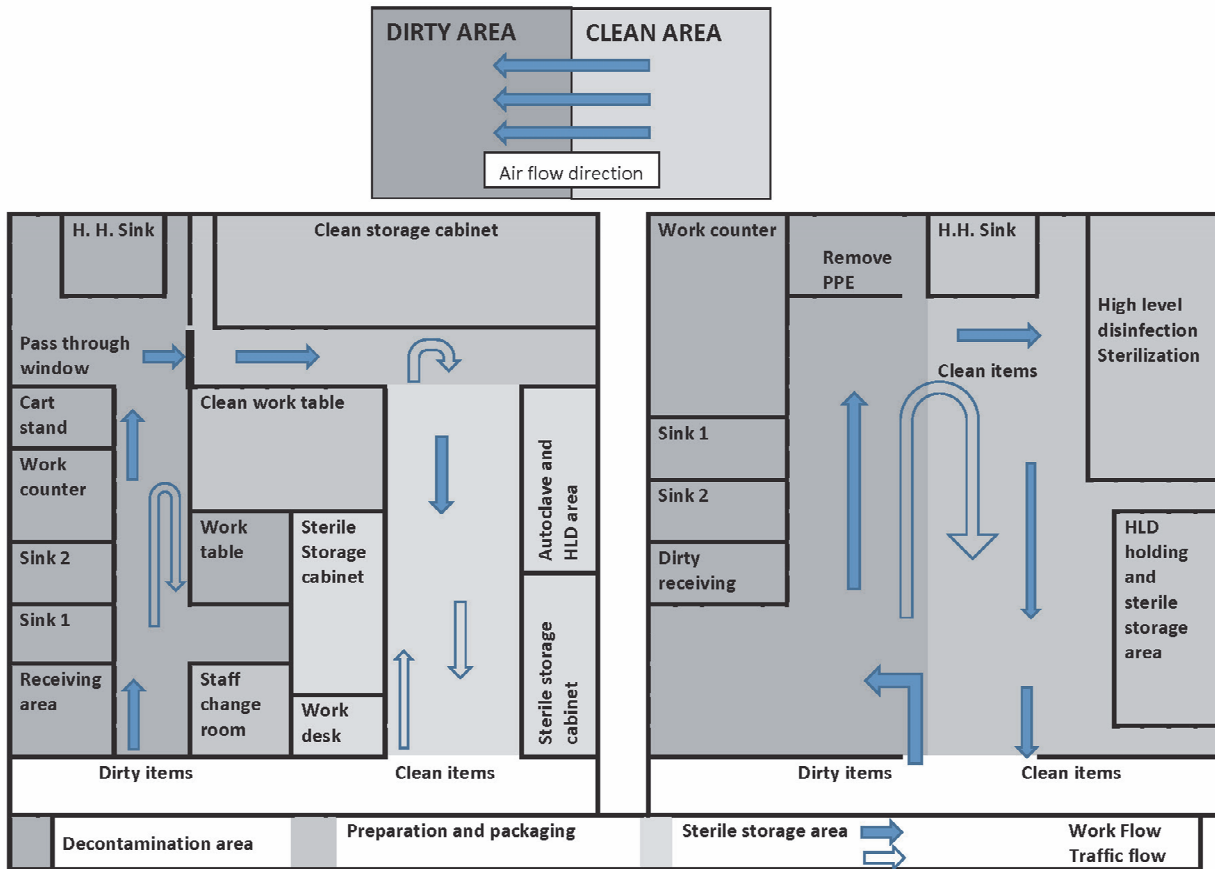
DIRTY AREA
CLEAN AREA
Air flow direction

H. H. Sink
Clean storage cabinet
Pass through window
Cart stand
Work counter
Sink 2
Sink 1
Receiving area
Clean work table
Work table
Sterile Storage cabinet
Staff change room
Work desk
Autoclave and HLD area
Sterile storage cabinet
Dirty items
Clean items

Work counter
Remove PPE
H.H. Sink
High level disinfection Sterilization
Clean items
Sink 1
Sink 2
Dirty receiving
HLD holding and sterile storage area
Dirty items
Clean items

Decontamination area
Preparation and packaging
Sterile storage area
Work Flow
Traffic flow